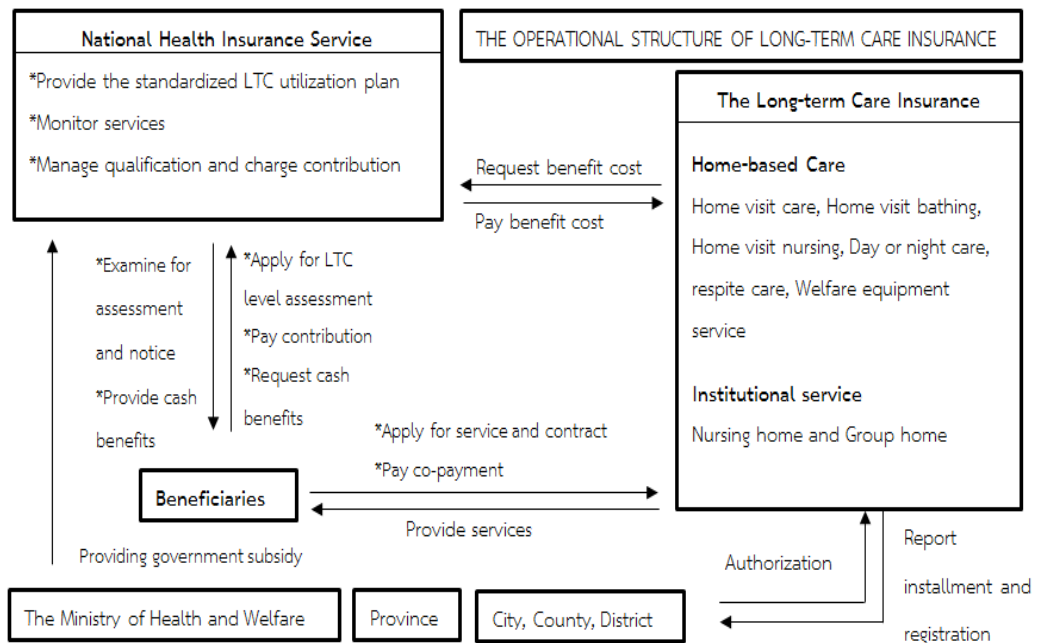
National Health Insurance Service

*Provide the standardized LTC utilization plan

*Monitor services

*Manage qualification and charge contribution

THE OPERATIONAL STRUCTURE OF LONG-TERM CARE INSURANCE

The Long-term Care Insurance

Home-based Care

Home visit care, Home visit bathing, Home visit nursing, Day or night care, respite care, Welfare equipment service

Institutional service

Nursing home and Group home

Request benefit cost

Pay benefit cost

*Examine for assessment and notice

*Provide cash benefits

*Apply for LTC level assessment

*Pay contribution

*Request cash benefits

*Apply for service and contract

*Pay co-payment

Beneficiaries

Provide services

Providing government subsidy

Authorization

Report installment and registration

The Ministry of Health and Welfare

Province

City, County, District